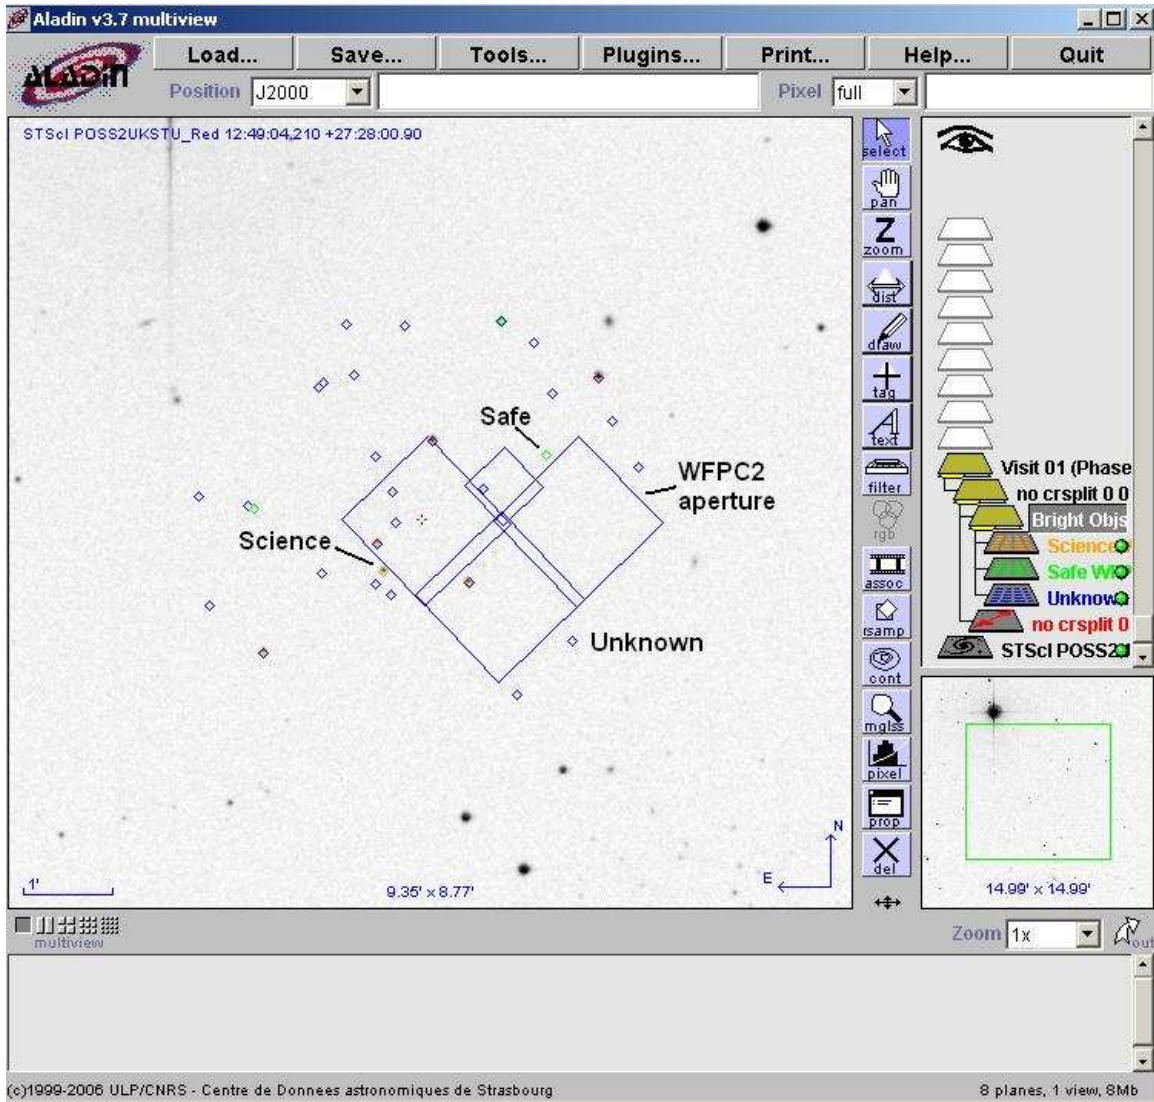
Aladin v3.7 multiview

ALADIN

Load... Save... Tools... Plugins... Print... Help... Quit

Position J2000

Pixel full

STScI POSS2UKSTU_Red 12:49:04.210 +27:28:00.90

Safe

WFPC2 aperture

Science

Unknown

1'

9.35' x 8.77'

N

E

select
pan
zoom
dist
draw
tag
text
filter
rgb
assoc
rsamp
cont
mglss
pixel
prop
del

Visit 01 (Phase
no crsplit 0 0
Bright Objs
Science
Safe WF
Unknow
no crsplit 0
STScI POSS2

14.99' x 14.99'

multiview

Zoom 1x

out

(c)1999-2006 ULP/CNRS - Centre de Donnees astronomiques de Strasbourg

8 planes, 1 view, 8Mb